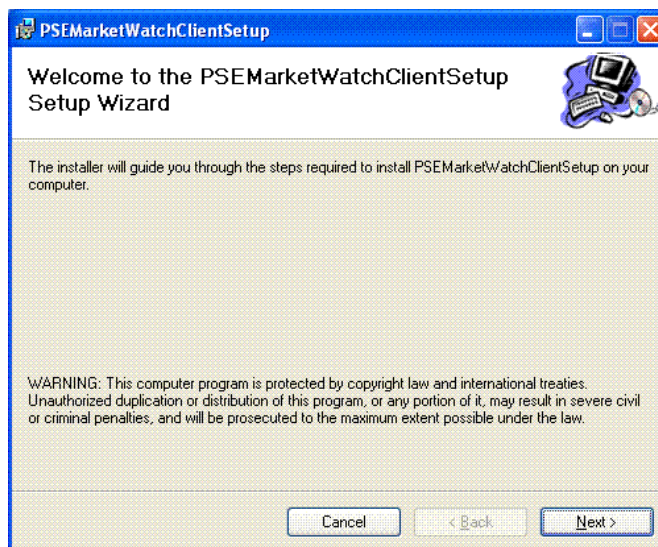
PSEMarketWatchClientSetup

Welcome to the PSEMarketWatchClientSetup Setup Wizard

The installer will guide you through the steps required to install PSEMarketWatchClientSetup on your computer.

WARNING: This computer program is protected by copyright law and international treaties. Unauthorized duplication or distribution of this program, or any portion of it, may result in severe civil or criminal penalties, and will be prosecuted to the maximum extent possible under the law.

Cancel
< Back
Next >